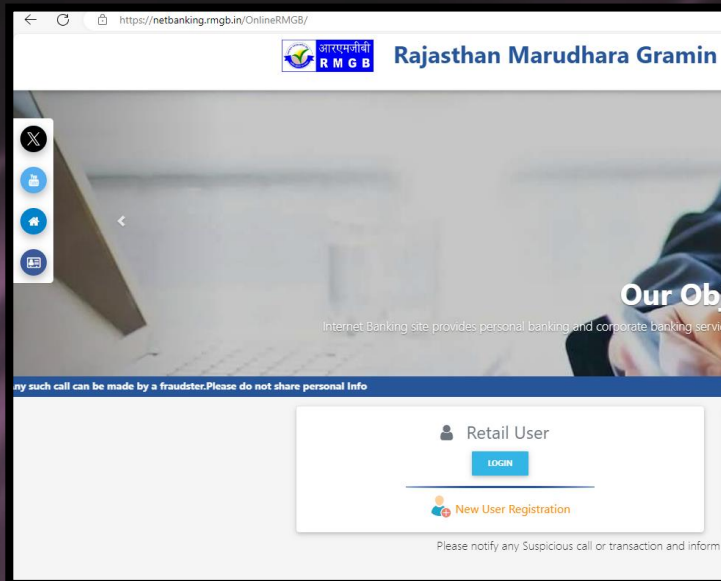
https://netbanking.rmgb.in/OnlineRMGB/

आरएमजीबी
R M G B

Rajasthan Marudhara Gramin

Our Ob

Internet Banking site provides personal banking and corporate banking servi

ny such call can be made by a fraudster.Please do not share personal Info

Retail User

LOGIN

New User Registration

Please notify any Suspicious call or transaction and inform